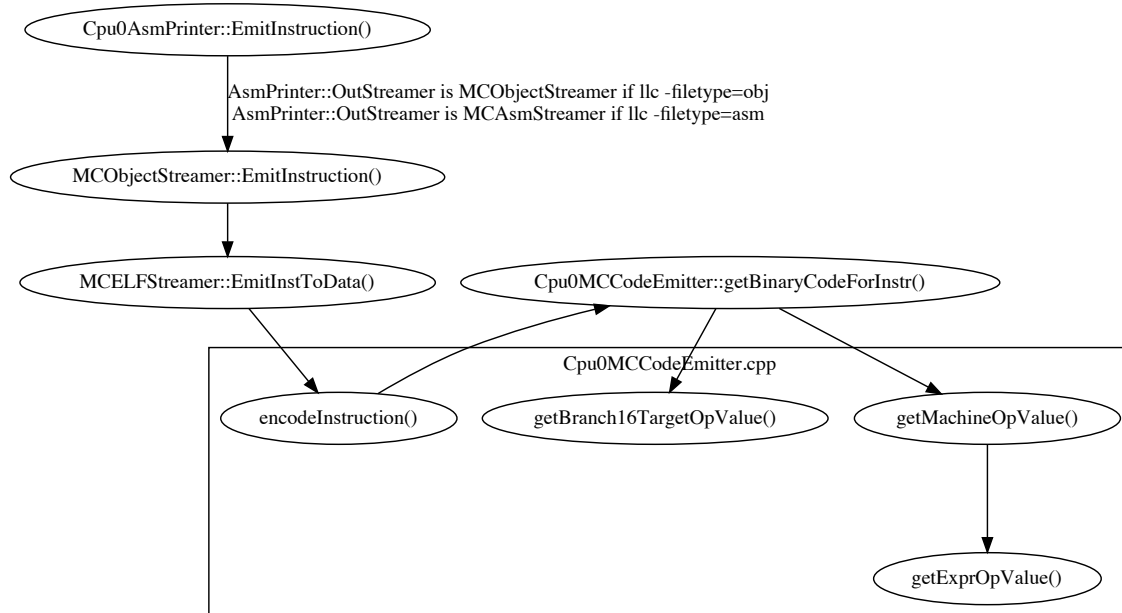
Cpu0AsmPrinter::EmitInstruction()

AsmPrinter::OutStreamer is MCObjectStreamer if llc -filetype=obj
AsmPrinter::OutStreamer is MCAsmStreamer if llc -filetype=asm

MCObjectStreamer::EmitInstruction()

MCELFStreamer::EmitInstToData()

Cpu0MCCodeEmitter::getBinaryCodeForInstr()

Cpu0MCCodeEmitter.cpp

encodeInstruction()

getBranch16TargetOpValue()

getMachineOpValue()

getExprOpValue()